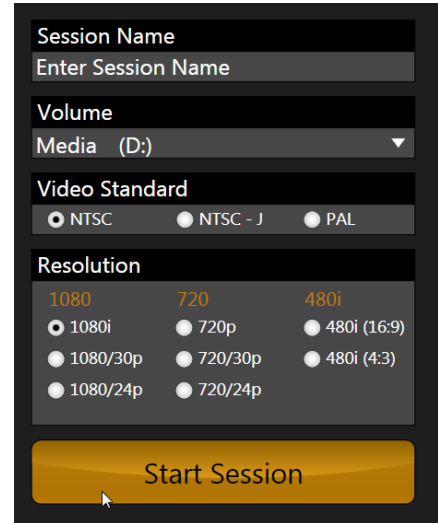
Session Name
Enter Session Name

Volume
Media (D:)

Video Standard
NTSC
NTSC - J
PAL

Resolution

| 1080 | 720 | 480i |
|---|---|---|
| 1080i | 720p | 480i (16:9) |
| 1080/30p | 720/30p | 480i (4:3) |
| 1080/24p | 720/24p | |

Start Session